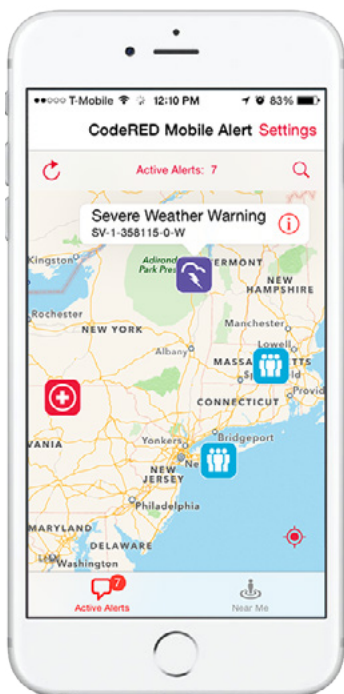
●●○○○ T-Mobile 12:10 PM 83%

CodeRED Mobile Alert Settings

Active Alerts: 7

Severe Weather Warning
SV-1-358115-0-W

Kingston
Adirondack Park Prese
VERMONT
NEW HAMPSHIRE
Rochester
NEW YORK
Manchester
Lowell
Albany
MASSACHUSETTS
Provid
CONNECTICUT
VANIA
Yonkers
Bridgeport
NEW JERSEY
Philadelphia
MARYLAND
DELAWARE
Washington

7
Active Alerts
Near Me